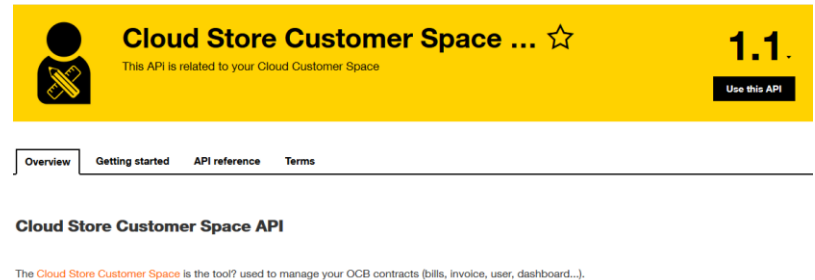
Cloud Store Customer Space ... ☆

This API is related to your Cloud Customer Space

1.1

Use this API

Overview

Getting started

API reference

Terms

Cloud Store Customer Space API

The Cloud Store Customer Space is the tool? used to manage your OCB contracts (bills, invoice, user, dashboard...).